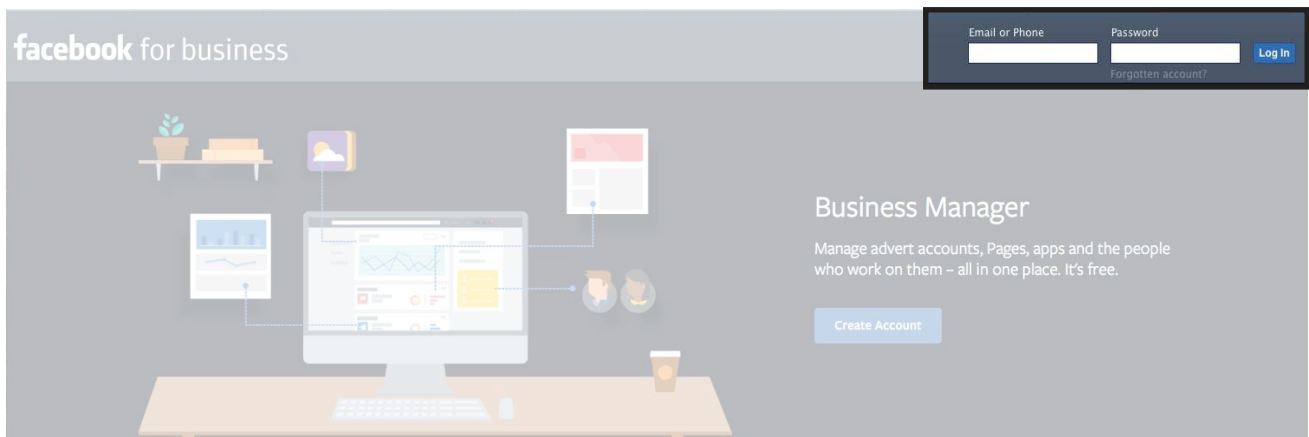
facebook for business

Email or Phone
Password
Log In
Forgotten account?

Business Manager

Manage advert accounts, Pages, apps and the people who work on them – all in one place. It's free.

Create Account